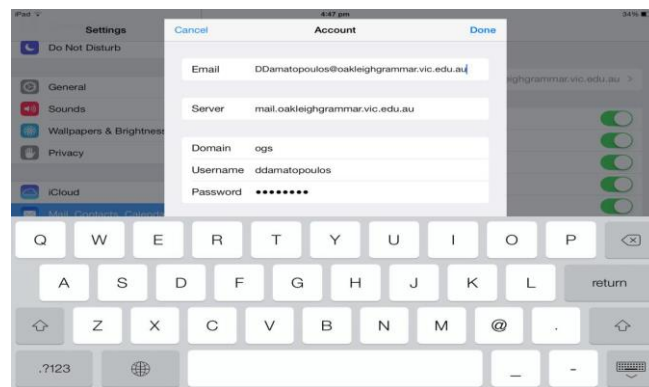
iPad
4:47 pm
34%

Settings
Do Not Disturb
General
Sounds
Wallpapers & Brightness
Privacy
iCloud
Mail, Contacts, Calendars

Cancel
Account
Done

Email DDamatopoulos@oakleighgrammar.vic.edu.au
Server mail.oakleighgrammar.vic.edu.au
Domain ogs
Username ddamatopoulos
Password ••••••••

ighgrammar.vic.edu.au >

Q W E R T Y U I O P
A S D F G H J K L return
Z X C V B N M @ .
.?123